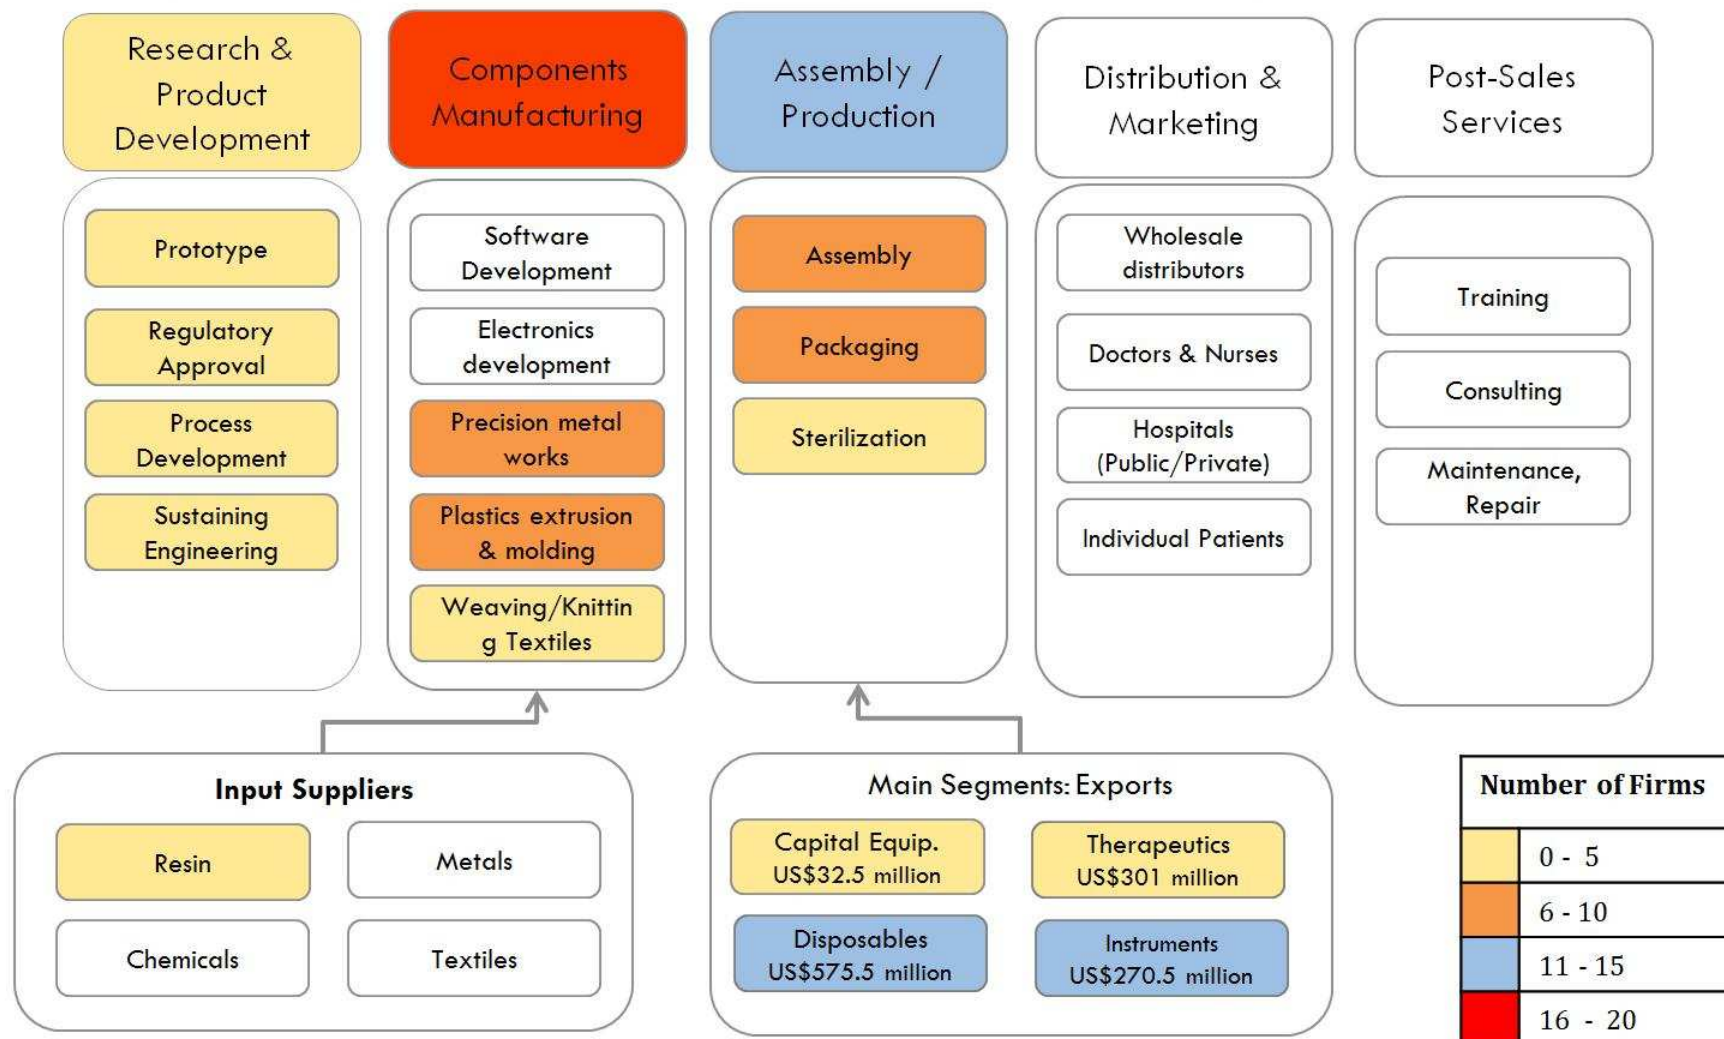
Research & Product Development

Prototype

Regulatory Approval

Process Development

Sustaining Engineering

Components Manufacturing

Software Development

Electronics development

Precision metal works

Plastics extrusion & molding

Weaving/Knitting Textiles

Assembly / Production

Assembly

Packaging

Sterilization

Distribution & Marketing

Wholesale distributors

Doctors & Nurses

Hospitals (Public/Private)

Individual Patients

Post-Sales Services

Training

Consulting

Maintenance, Repair

Input Suppliers

Resin

Metals

Chemicals

Textiles

Main Segments: Exports

Capital Equip. US$32.5 million

Therapeutics US$301 million

Disposables US$575.5 million

Instruments US$270.5 million

| Number of Firms |
|---|
| 0 - 5 |
| 6 - 10 |
| 11 - 15 |
| 16 - 20 |